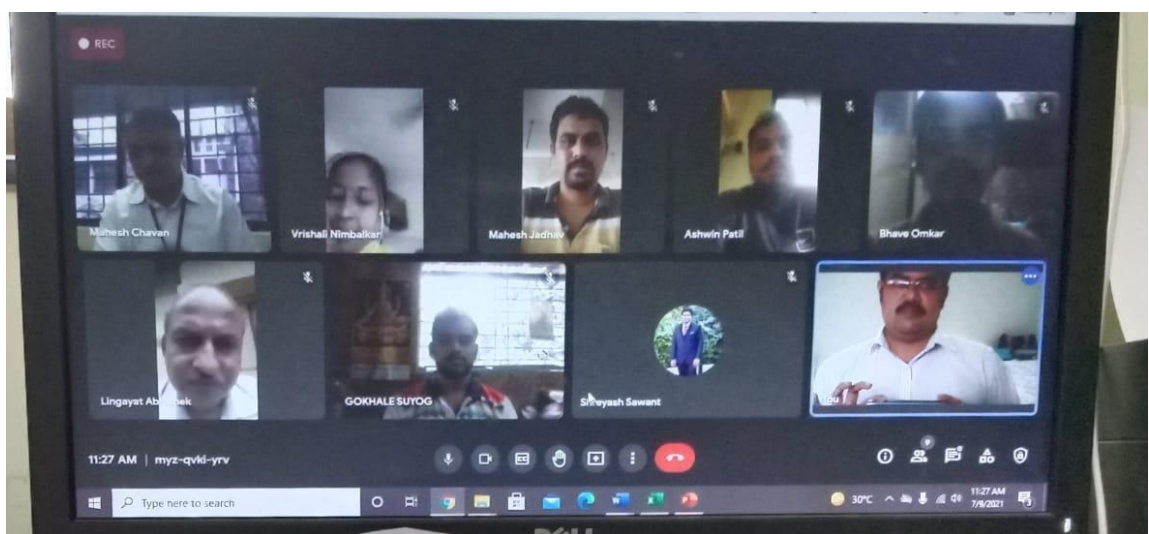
REC

Mahesh Chavan

Vrishali Nimbalkar

Mahesh Jadhav

Ashwin Patil

Bhave Omkar

Lingayat Ab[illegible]ek

GOKHALE SUYOG

Shreyash Sawant

You

11:27 AM | myz-qvki-yrv

9

Type here to search

30°C

11:27 AM
7/9/2021

DELL